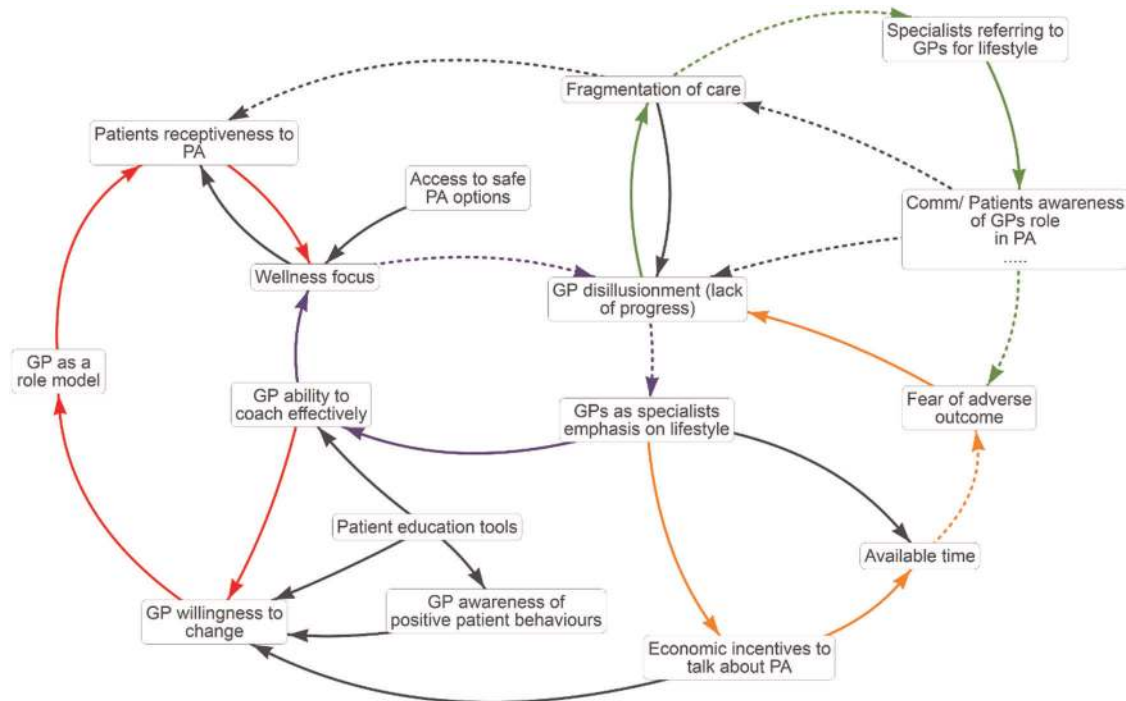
Specialists referring to GPs for lifestyle

Fragmentation of care

Patients receptiveness to PA

Access to safe PA options

Comm/ Patients awareness of GPs role in PA .....

Wellness focus

GP disillusionment (lack of progress)

GP as a role model

GP ability to coach effectively

GPs as specialists emphasis on lifestyle

Fear of adverse outcome

Patient education tools

Available time

GP willingness to change

GP awareness of positive patient behaviours

Economic incentives to talk about PA